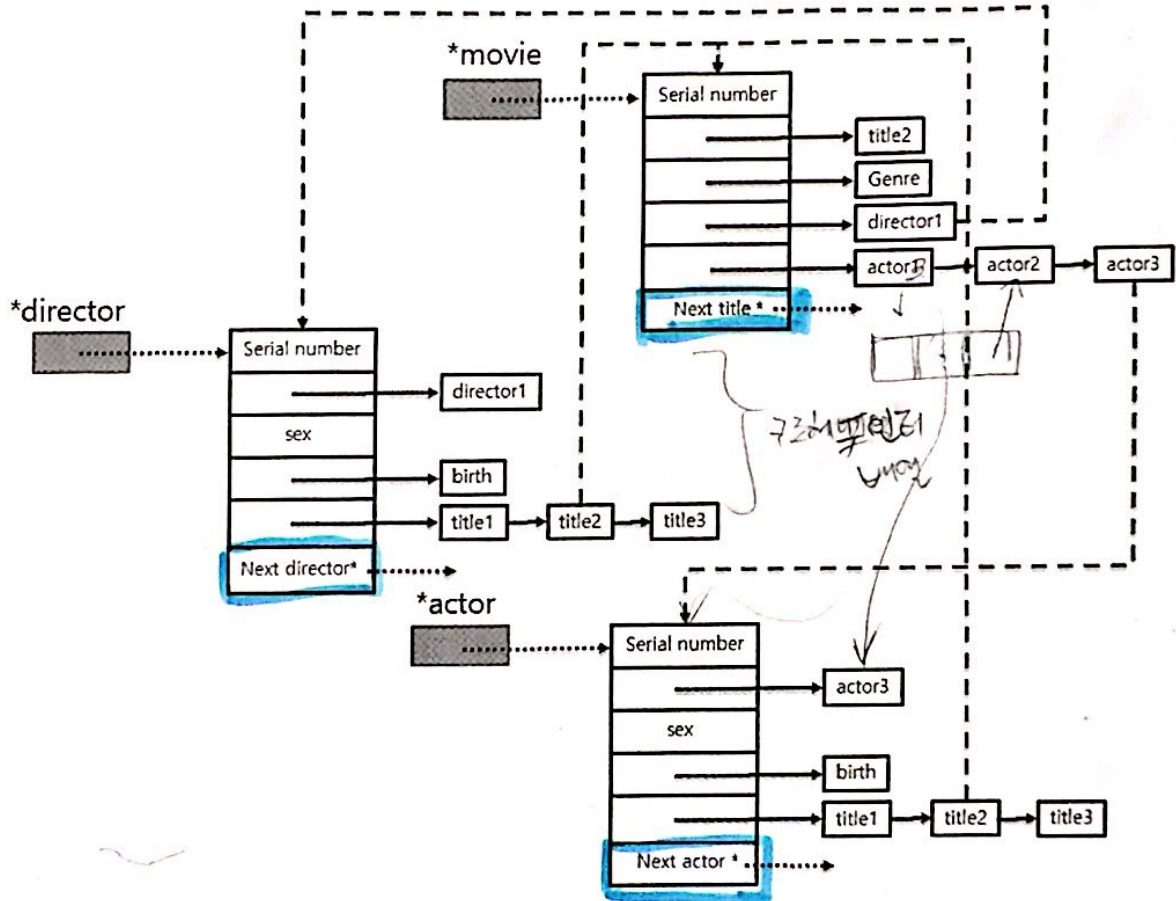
*movie

Serial number

title2

Genre

director1

actor1

actor2

actor3

Next title *

*director

Serial number

director1

sex

birth

title1

title2

title3

Next director*

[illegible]

*actor

Serial number

actor3

sex

birth

title1

title2

title3

Next actor *